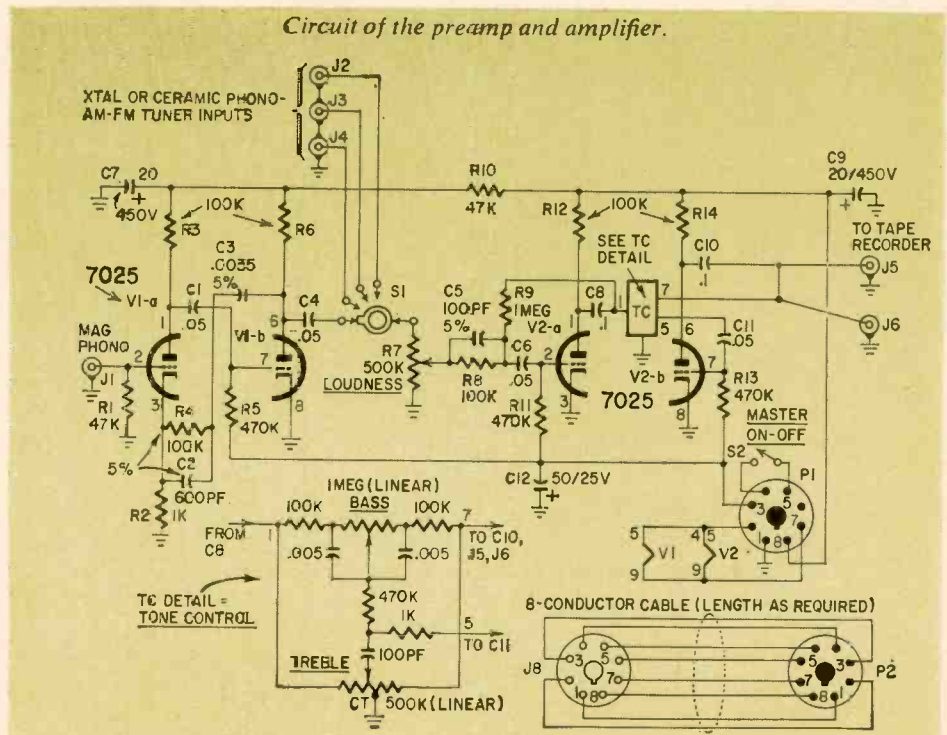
Circuit of the preamp and amplifier.

XTAL OR CERAMIC PHONO-AM-FM TUNER INPUTS

J2
J3
J4

C7 20 450V
R3
100K
R6
C3 .0035 5%
7025
V1-a
C1 .05
C4 .05
S1
MAG PHONO
J1
R1 47K
V1-b
R5 470K
R4 100K
5%
C2 600PF
R2 1K
R7 500K LOUDNESS
C5 100PF 5%
R9 1MEG
R8 100K
C6 .05
R10 47K
R12
100K
R14
C8 .1
SEE TC DETAIL
TC
V2-a
R11 470K
7025
C12 50/25V
C10 .1
C11 .05
V2-b
R13 470K
C9 20/450V
TO TAPE RECORDER
J5
J6
MASTER ON-OFF
S2
P1

FROM C8
1MEG (LINEAR)
BASS
100K
100K
.005
.005
TO C10, J5, J6
470K
1K
TO C11
100PF
TREBLE
CT 500K (LINEAR)
TC DETAIL = TONE CONTROL

V1
V2

8-CONDUCTOR CABLE (LENGTH AS REQUIRED)
J8
P2